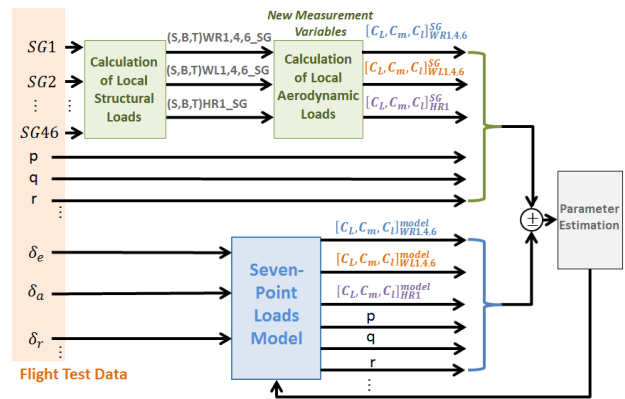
New Measurement Variables

$SG1$
$SG2$
$\vdots$
$SG46$
p
q
r
$\vdots$

Calculation of Local Structural Loads

(S,B,T)WR1,4,6_SG
(S,B,T)WL1,4,6_SG
(S,B,T)HR1_SG

Calculation of Local Aerodynamic Loads

$[C_L, C_m, C_l]^{SG}_{WR1,4,6}$
$[C_L, C_m, C_l]^{SG}_{WL1,4,6}$
$[C_L, C_m, C_l]^{SG}_{HR1}$

$\pm$

Parameter Estimation

$\delta_e$
$\delta_a$
$\delta_r$
$\vdots$

Seven-Point Loads Model

$[C_L, C_m, C_l]^{model}_{WR1,4,6}$
$[C_L, C_m, C_l]^{model}_{WL1,4,6}$
$[C_L, C_m, C_l]^{model}_{HR1}$
p
q
r
$\vdots$

Flight Test Data